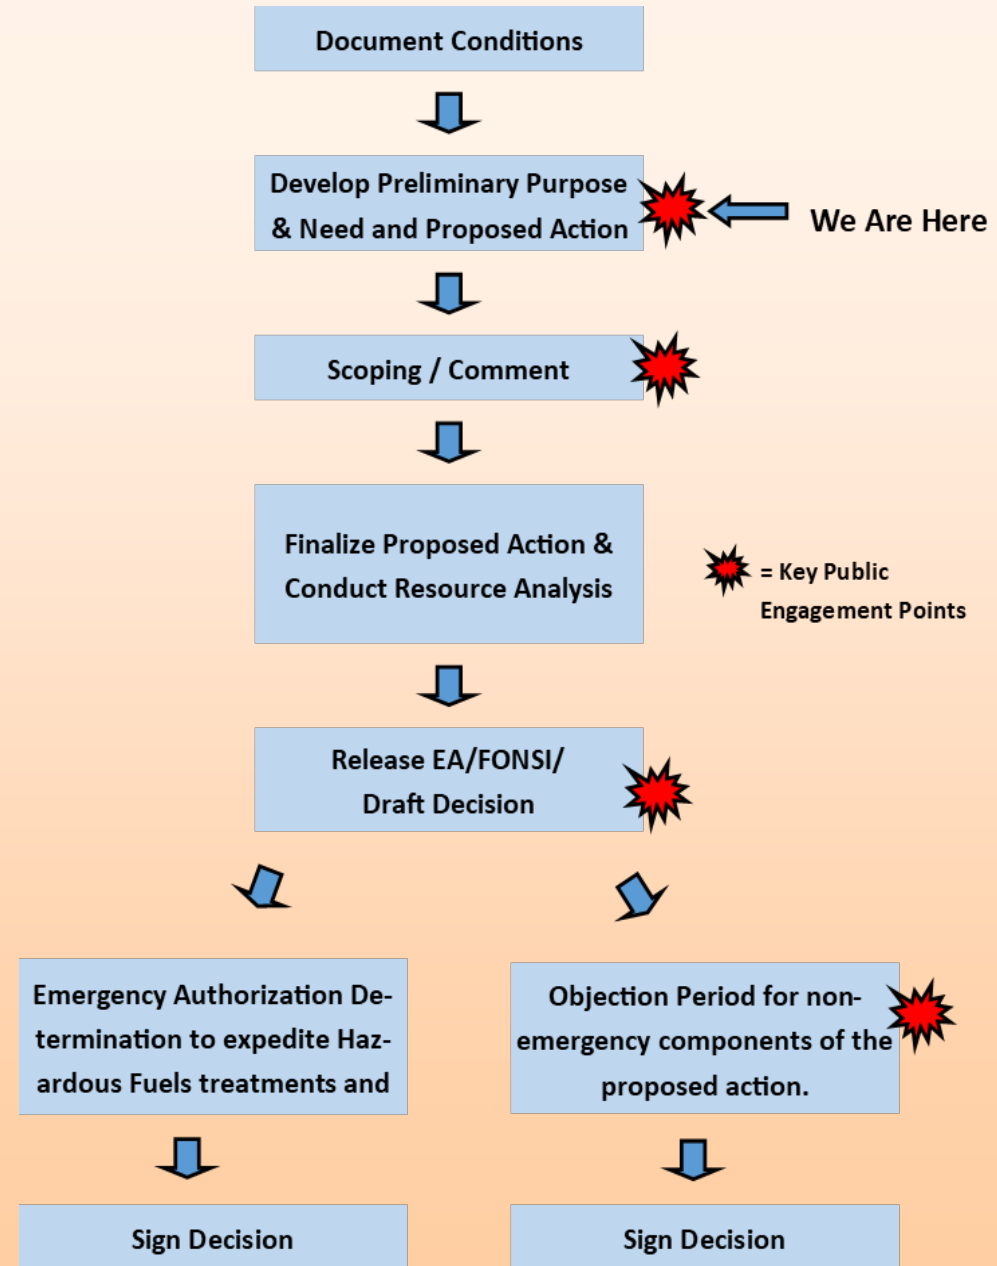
Document Conditions

Develop Preliminary Purpose & Need and Proposed Action

We Are Here

Scoping / Comment

Finalize Proposed Action & Conduct Resource Analysis

= Key Public Engagement Points

Release EA/FONSI/ Draft Decision

Emergency Authorization Determination to expedite Hazardous Fuels treatments and

Objection Period for non-emergency components of the proposed action.

Sign Decision

Sign Decision